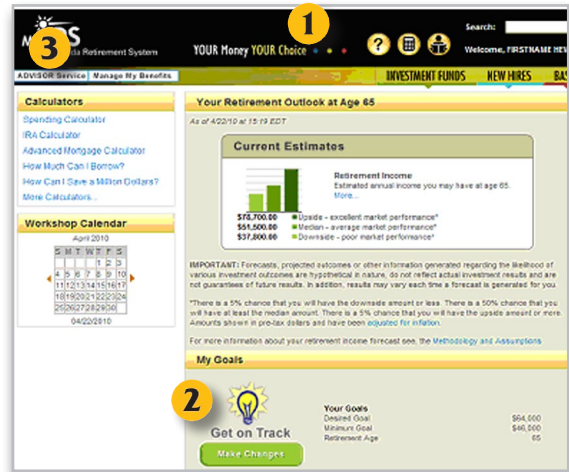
1

3

M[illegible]S
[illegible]da Retirement System

YOUR Money YOUR Choice

Search:

Welcome, FIRSTNAME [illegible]

ADVISOR Service | Manage My Benefits

INVESTMENT FUNDS | NEW HIRES | BA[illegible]

Calculators

Spending Calculator
IRA Calculator
Advanced Mortgage Calculator
How Much Can I Borrow?
How Can I Save a Million Dollars?
More Calculators...

Workshop Calendar

April 2010

| S | M | T | W | T | F | S |
|---|---|---|---|---|---|---|
| | | | | 1 | 2 | 3 |
| 4 | 5 | 6 | 7 | 8 | 9 | 10 |
| 11 | 12 | 13 | 14 | 15 | 16 | 17 |
| 18 | 19 | 20 | 21 | 22 | 23 | 24 |
| 25 | 26 | 27 | 28 | 29 | 30 | |

04/22/2010

Your Retirement Outlook at Age 65

As of 4/22/10 at 15:19 EDT

Current Estimates

Retirement Income
Estimated annual income you may have at age 65.
More...

$78,700.00 Upside - excellent market performance*
$51,500.00 Median - average market performance*
$37,800.00 Downside - poor market performance*

IMPORTANT: Forecasts, projected outcomes or other information generated regarding the likelihood of various investment outcomes are hypothetical in nature, do not reflect actual investment results and are not guarantees of future results. In addition, results may vary each time a forecast is generated for you.

*There is a 5% chance that you will have the downside amount or less. There is a 50% chance that you will have at least the median amount. There is a 5% chance that you will have the upside amount or more. Amounts shown in pre-tax dollars and have been adjusted for inflation.

For more information about your retirement income forecast see, the Methodology and Assumptions.

My Goals

2

Get on Track

Make Changes

Your Goals
Desired Goal $64,000
Minimum Goal $46,000
Retirement Age 65